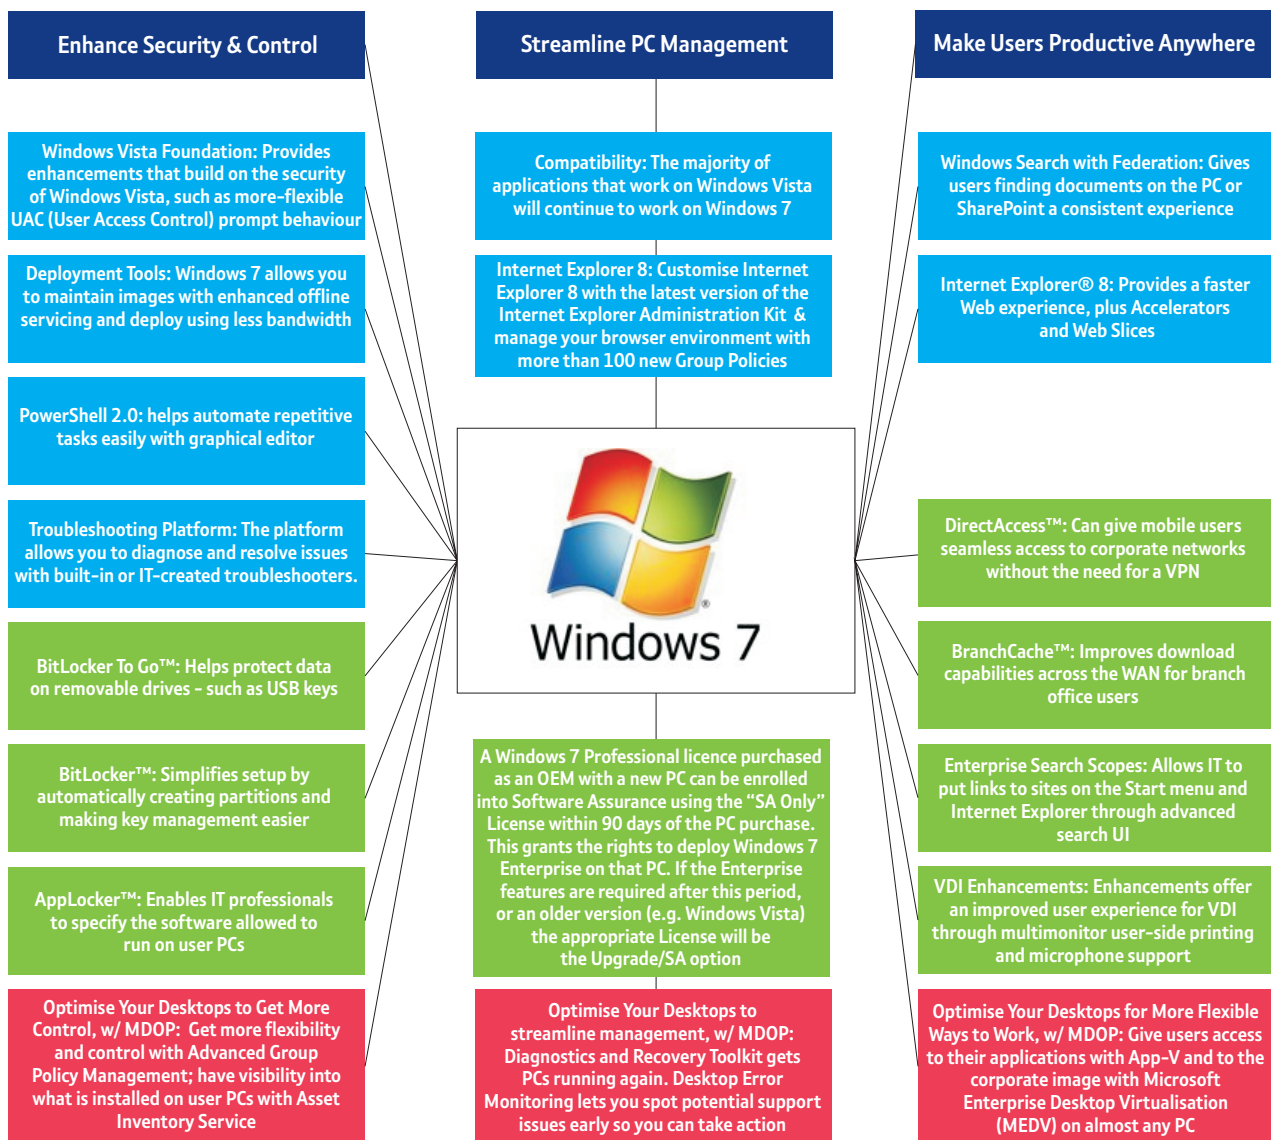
Enhance Security & Control

Windows Vista Foundation: Provides enhancements that build on the security of Windows Vista, such as more-flexible UAC (User Access Control) prompt behaviour

Deployment Tools: Windows 7 allows you to maintain images with enhanced offline servicing and deploy using less bandwidth

PowerShell 2.0: helps automate repetitive tasks easily with graphical editor

Troubleshooting Platform: The platform allows you to diagnose and resolve issues with built-in or IT-created troubleshooters.

BitLocker To Go™: Helps protect data on removable drives - such as USB keys

BitLocker™: Simplifies setup by automatically creating partitions and making key management easier

AppLocker™: Enables IT professionals to specify the software allowed to run on user PCs

Optimise Your Desktops to Get More Control, w/ MDOP: Get more flexibility and control with Advanced Group Policy Management; have visibility into what is installed on user PCs with Asset Inventory Service

Streamline PC Management

Compatibility: The majority of applications that work on Windows Vista will continue to work on Windows 7

Internet Explorer 8: Customise Internet Explorer 8 with the latest version of the Internet Explorer Administration Kit & manage your browser environment with more than 100 new Group Policies

Windows 7

A Windows 7 Professional licence purchased as an OEM with a new PC can be enrolled into Software Assurance using the “SA Only” License within 90 days of the PC purchase. This grants the rights to deploy Windows 7 Enterprise on that PC. If the Enterprise features are required after this period, or an older version (e.g. Windows Vista) the appropriate License will be the Upgrade/SA option

Optimise Your Desktops to streamline management, w/ MDOP: Diagnostics and Recovery Toolkit gets PCs running again. Desktop Error Monitoring lets you spot potential support issues early so you can take action

Make Users Productive Anywhere

Windows Search with Federation: Gives users finding documents on the PC or SharePoint a consistent experience

Internet Explorer® 8: Provides a faster Web experience, plus Accelerators and Web Slices

DirectAccess™: Can give mobile users seamless access to corporate networks without the need for a VPN

BranchCache™: Improves download capabilities across the WAN for branch office users

Enterprise Search Scopes: Allows IT to put links to sites on the Start menu and Internet Explorer through advanced search UI

VDI Enhancements: Enhancements offer an improved user experience for VDI through multimonitor user-side printing and microphone support

Optimise Your Desktops for More Flexible Ways to Work, w/ MDOP: Give users access to their applications with App-V and to the corporate image with Microsoft Enterprise Desktop Virtualisation (MEDV) on almost any PC